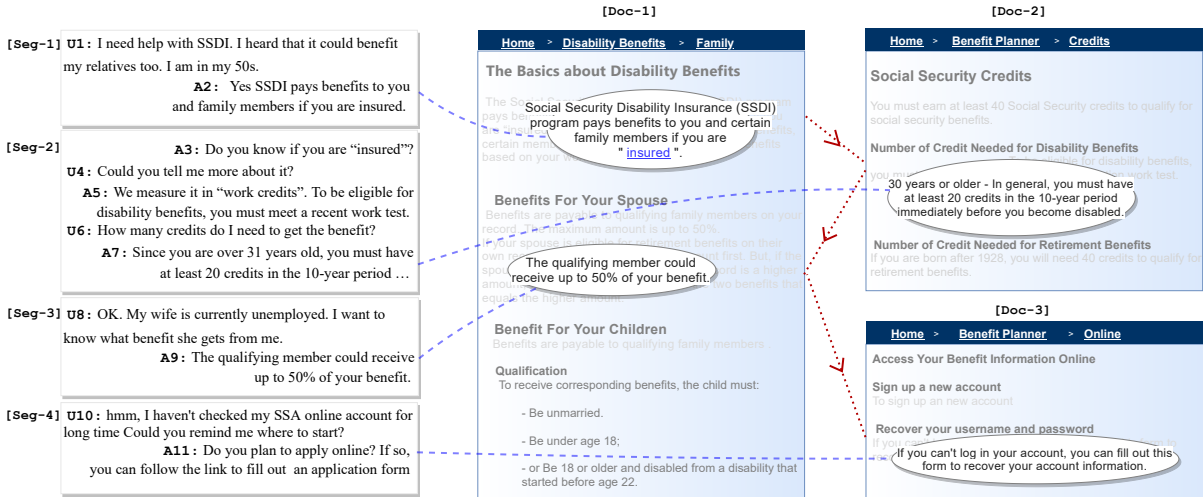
[Seg-1] U1: I need help with SSDI. I heard that it could benefit my relatives too. I am in my 50s.

A2: Yes SSDI pays benefits to you and family members if you are insured.

[Seg-2] A3: Do you know if you are "insured"?

U4: Could you tell me more about it?

A5: We measure it in "work credits". To be eligible for disability benefits, you must meet a recent work test.

U6: How many credits do I need to get the benefit?

A7: Since you are over 31 years old, you must have at least 20 credits in the 10-year period …

[Seg-3] U8: OK. My wife is currently unemployed. I want to know what benefit she gets from me.

A9: The qualifying member could receive up to 50% of your benefit.

[Seg-4] U10: hmm, I haven't checked my SSA online account for long time Could you remind me where to start?

A11: Do you plan to apply online? If so, you can follow the link to fill out an application form

[Doc-1]

Home > Disability Benefits > Family

The Basics about Disability Benefits

Social Security Disability Insurance (SSDI) program pays benefits to you and certain family members if you are " insured ".

Benefits For Your Spouse

Benefits are payable to qualifying family members on your record. The maximum amount is up to 50%.

The qualifying member could receive up to 50% of your benefit.

Benefit For Your Children

Benefits are payable to qualifying family members

Qualification

To receive corresponding benefits, the child must:

- Be unmarried.

- Be under age 18;

- or Be 18 or older and disabled from a disability that started before age 22.

[Doc-2]

Home > Benefit Planner > Credits

Social Security Credits

You must earn at least 40 Social Security credits to qualify for social security benefits.

Number of Credit Needed for Disability Benefits

30 years or older - In general, you must have at least 20 credits in the 10-year period immediately before you become disabled.

Number of Credit Needed for Retirement Benefits

If you are born after 1928, you will need 40 credits to qualify for retirement benefits.

[Doc-3]

Home > Benefit Planner > Online

Access Your Benefit Information Online

Sign up a new account

To sign up a new account

Recover your username and password

If you can't log in your account, you can fill out this form to recover your account information.